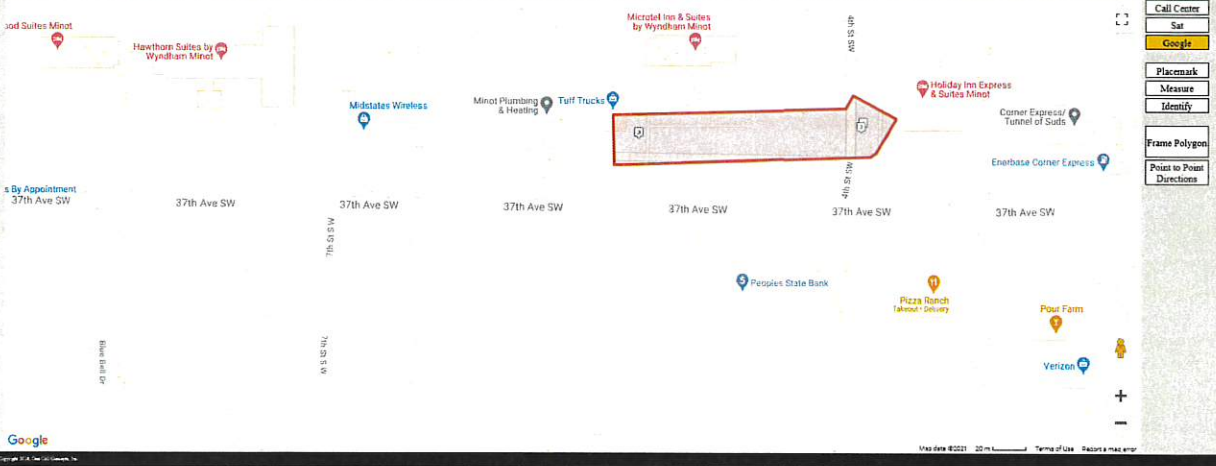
ood Suites Minot

Hawthorn Suites by Wyndham Minot

Microtel Inn & Suites by Wyndham Minot

4th St SW

Call Center

Sat

Google

Placemark

Measure

Identify

Frame Polygon

Point to Point Directions

Holiday Inn Express & Suites Minot

Midstates Wireless

Minot Plumbing & Heating

Tuff Trucks

Corner Express/ Tunnel of Suds

Enerbase Corner Express

s By Appointment

37th Ave SW

37th Ave SW

37th Ave SW

37th Ave SW

37th Ave SW

37th Ave SW

37th Ave SW

4th St SW

7th St SW

Peoples State Bank

Pizza Ranch
Takeout · Delivery

Pour Farm

Blue Bell Dr

7th St SW

Verizon

Google

Map data ©2021 20 m Terms of Use Report a map error

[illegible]